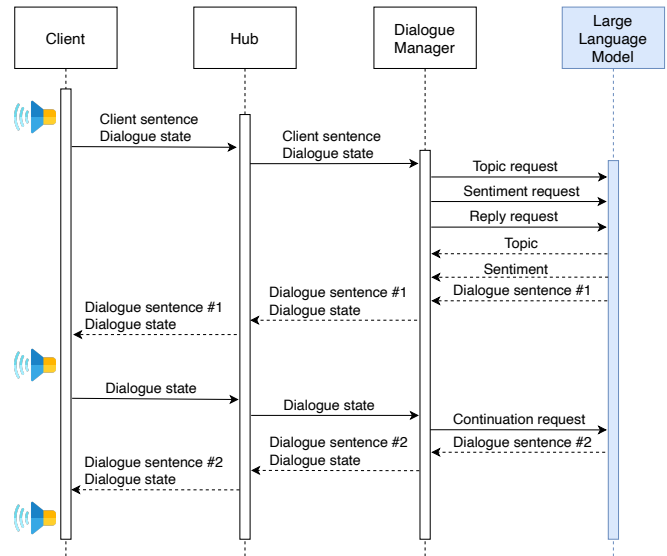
Client

Hub

Dialogue Manager

Large Language Model

Client sentence
Dialogue state

Client sentence
Dialogue state

Topic request

Sentiment request

Reply request

Topic

Sentiment

Dialogue sentence #1

Dialogue sentence #1
Dialogue state

Dialogue sentence #1
Dialogue state

Dialogue state

Dialogue state

Continuation request

Dialogue sentence #2

Dialogue sentence #2
Dialogue state

Dialogue sentence #2
Dialogue state